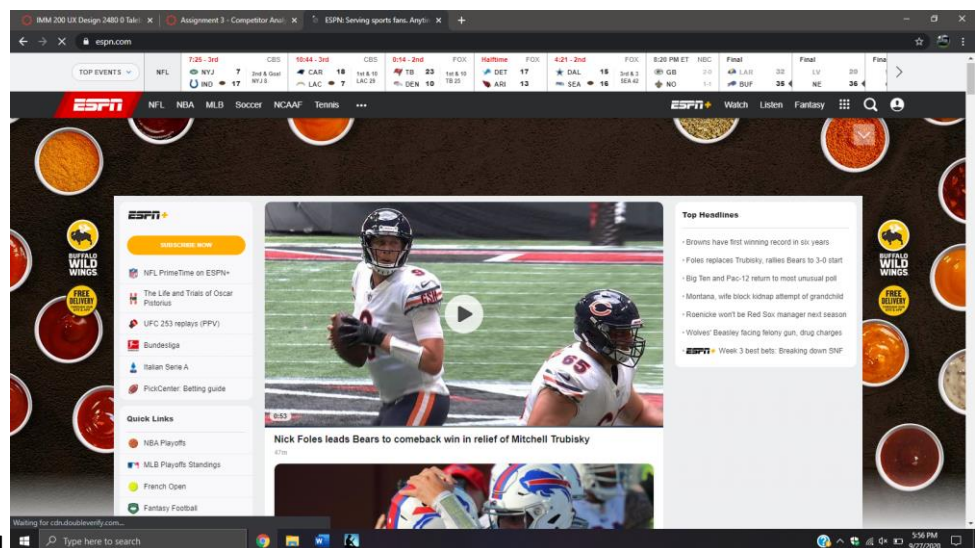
IMM 200 UX Design 2480 0 Tale × Assignment 3 - Competitor Anal × ESPN: Serving sports fans. Anyti × +

espn.com

TOP EVENTS NFL

| 7:25 - 3rd | CBS | 10:44 - 3rd | CBS | 0:14 - 2nd | FOX | Halftime | FOX | 4:21 - 2nd | FOX | 8:20 PM ET | NBC | Final | | Final | | Fina |
|---|---|---|---|---|---|---|---|---|---|---|---|---|---|---|---|---|
| NYJ 7 | 2nd & Goal NYJ 3 | CAR 18 | 1st & 10 LAC 29 | TB 23 | 1st & 10 TB 25 | DET 17 | | DAL 15 | 3rd & 3 SEA 42 | GB | | LAR 32 | | LV 20 | | |
| IND 17 | | LAC 7 | | DEN 10 | | ARI 13 | | SEA 16 | | NO | | BUF 35 | | NE 36 | | |

ESPN NFL NBA MLB Soccer NCAAF Tennis •••

ESPN+ Watch Listen Fantasy

ESPN+

SUBSCRIBE NOW

NFL PrimeTime on ESPN+

The Life and Trials of Oscar Pistorius

UFC 253 replays (PPV)

Bundesliga

Italian Serie A

PickCenter: Betting guide

Quick Links

NBA Playoffs

MLB Playoffs Standings

French Open

Fantasy Football

BUFFALO WILD WINGS

FREE DELIVERY

0:53

Nick Foles leads Bears to comeback win in relief of Mitchell Trubisky

47m

Top Headlines

Browns have first winning record in six years

Foles replaces Trubisky, rallies Bears to 3-0 start

Big Ten and Pac-12 return to most unusual poll

Montana, wife block kidnap attempt of grandchild

Roenicke won't be Red Sox manager next season

Wolves' Beasley facing felony gun, drug charges

ESPN+ Week 3 best bets: Breaking down SNF

Waiting for cdn.doubleverify.com...

Type here to search

5:56 PM 9/27/2020